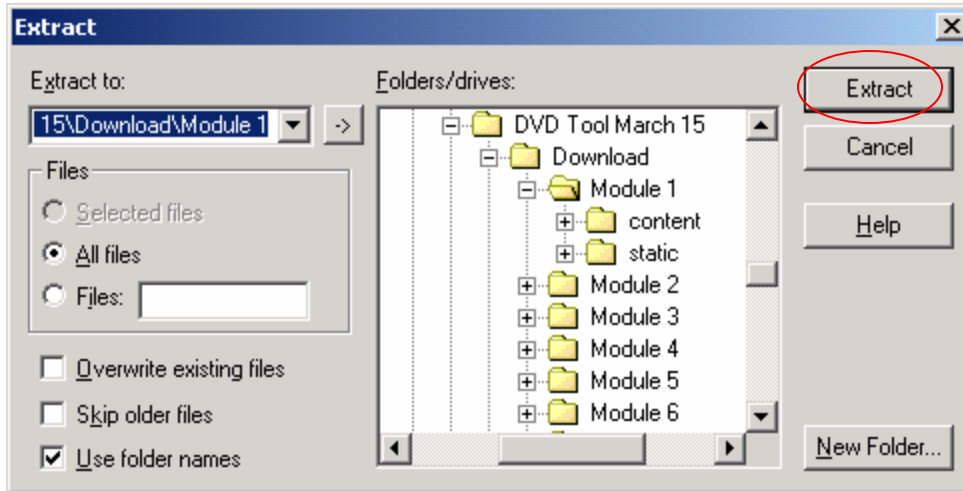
Extract

Extract to:
15\Download\Module 1
->

Files
Selected files
All files
Files:

Overwrite existing files
Skip older files
Use folder names

Folders/drives:
DVD Tool March 15
Download
Module 1
content
static
Module 2
Module 3
Module 4
Module 5
Module 6

Extract
Cancel
Help
New Folder...